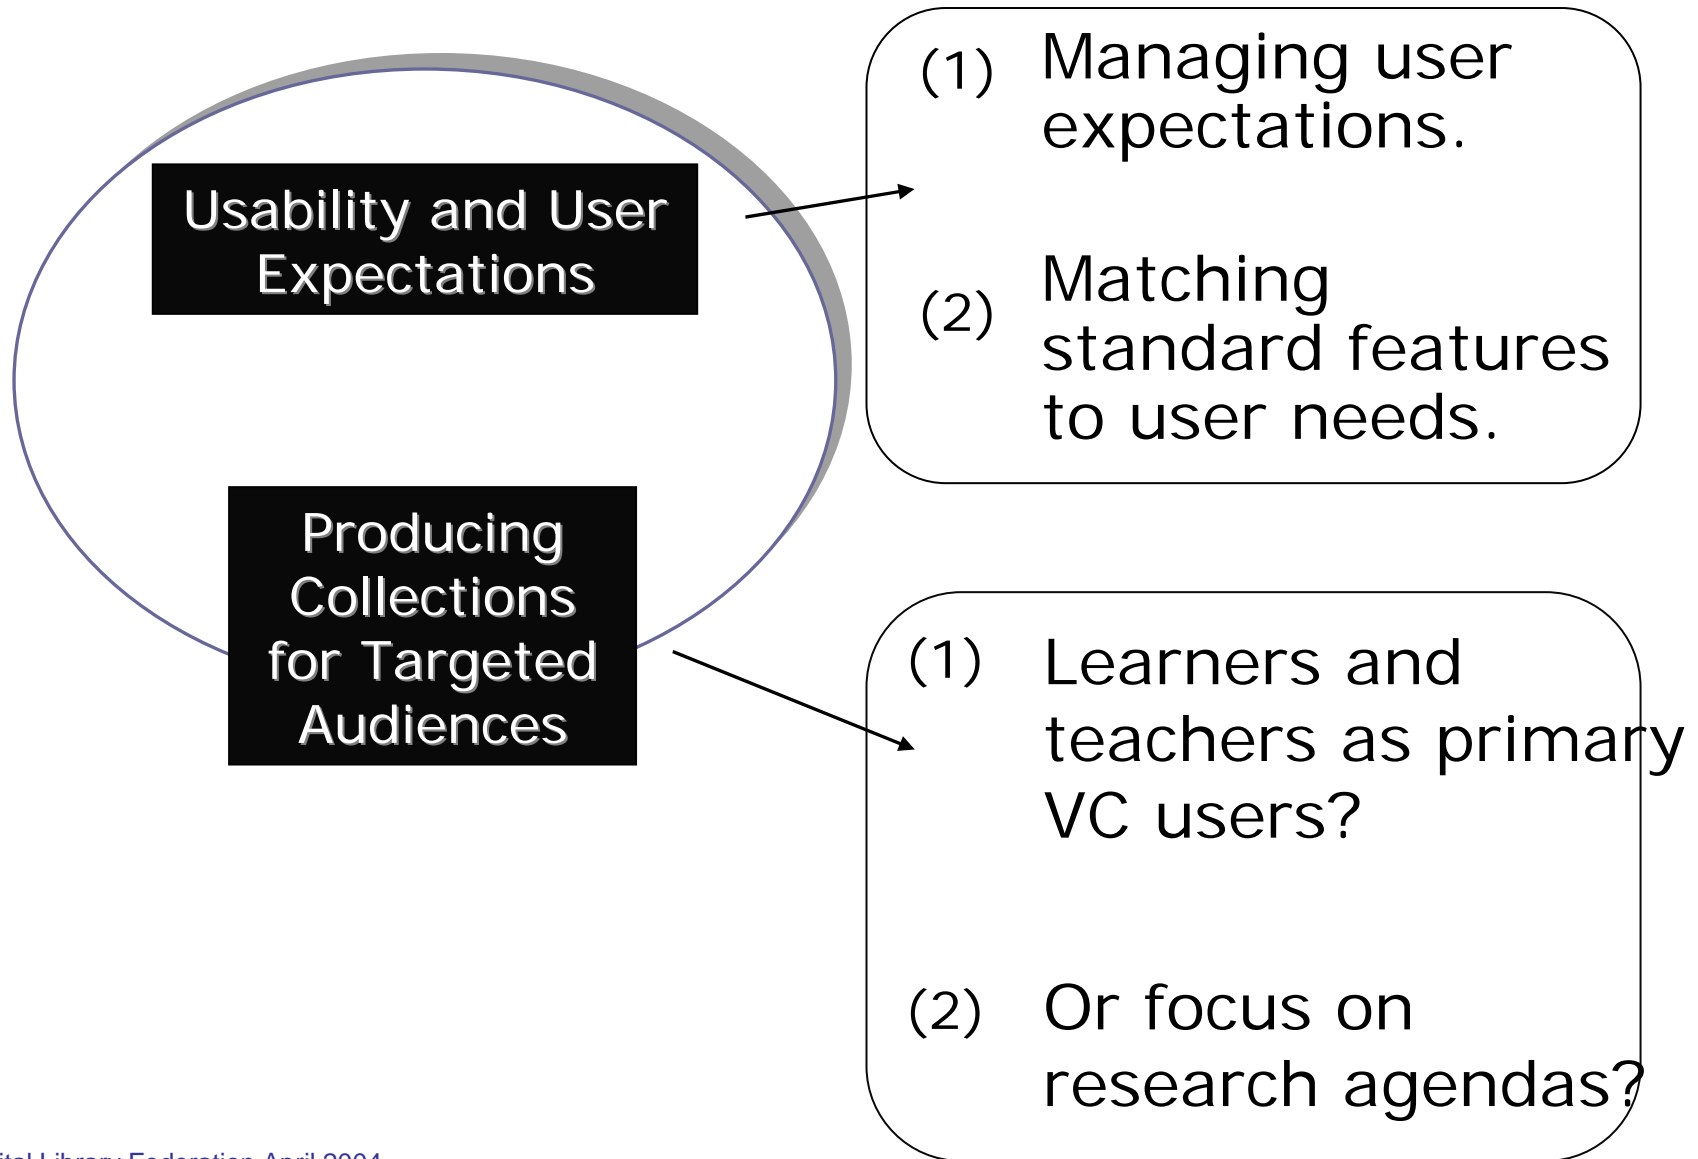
Usability and User Expectations

Producing Collections for Targeted Audiences

(1) Managing user expectations.

(2) Matching standard features to user needs.

(1) Learners and teachers as primary VC users?

(2) Or focus on research agendas?

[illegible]ital Library Federation April 2004